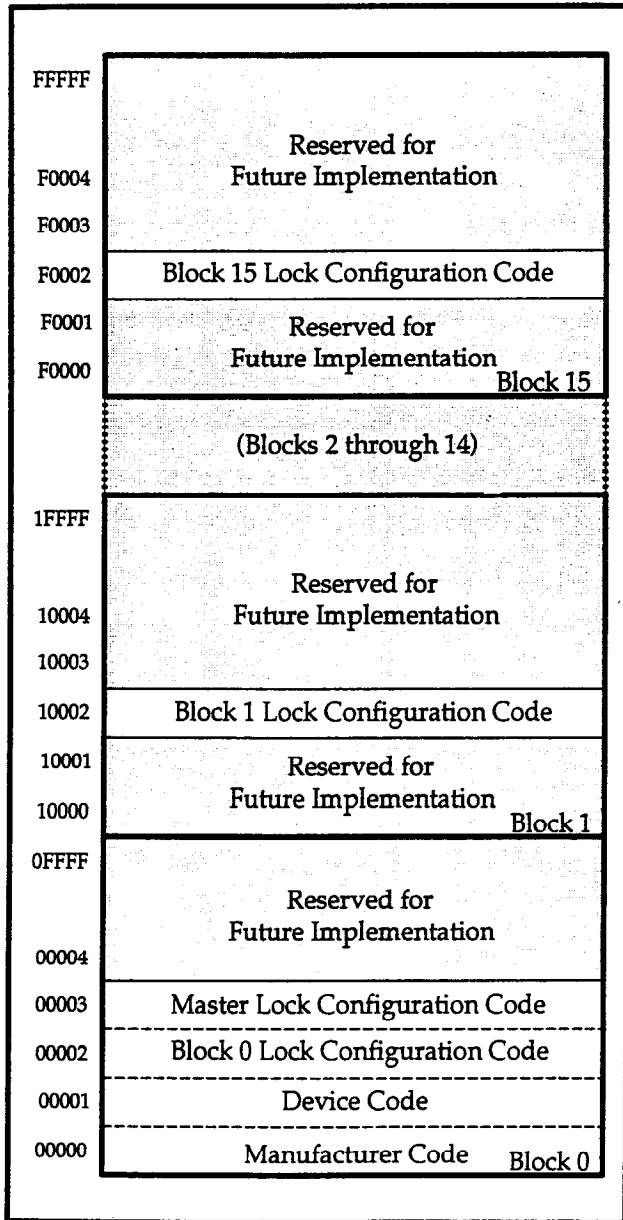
FFFFF

Reserved for Future Implementation

F0004

F0003

F0002 Block 15 Lock Configuration Code

F0001

Reserved for Future Implementation

F0000

Block 15

(Blocks 2 through 14)

1FFFF

Reserved for Future Implementation

10004

10003

10002 Block 1 Lock Configuration Code

10001

Reserved for Future Implementation

10000

Block 1

0FFFF

Reserved for Future Implementation

00004

00003 Master Lock Configuration Code

00002 Block 0 Lock Configuration Code

00001 Device Code

00000 Manufacturer Code

Block 0